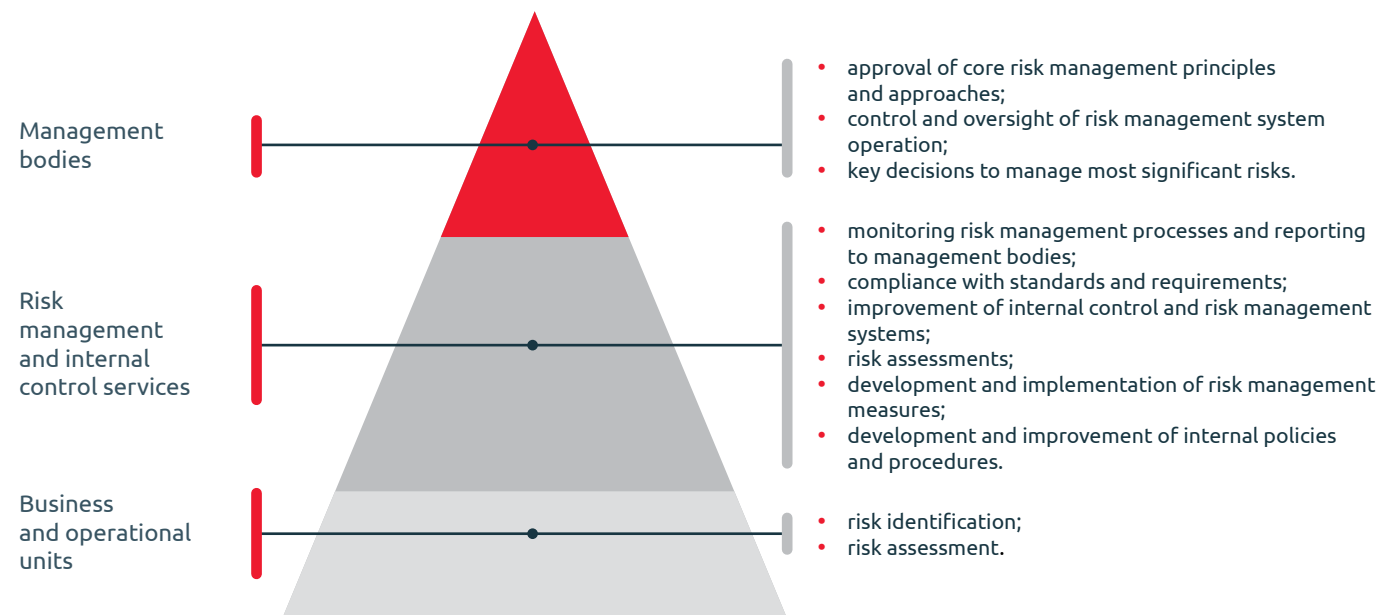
Management bodies

- approval of core risk management principles and approaches;
- control and oversight of risk management system operation;
- key decisions to manage most significant risks.

Risk management and internal control services

- monitoring risk management processes and reporting to management bodies;
- compliance with standards and requirements;
- improvement of internal control and risk management systems;
- risk assessments;
- development and implementation of risk management measures;
- development and improvement of internal policies and procedures.

Business and operational units

- risk identification;
- risk assessment.